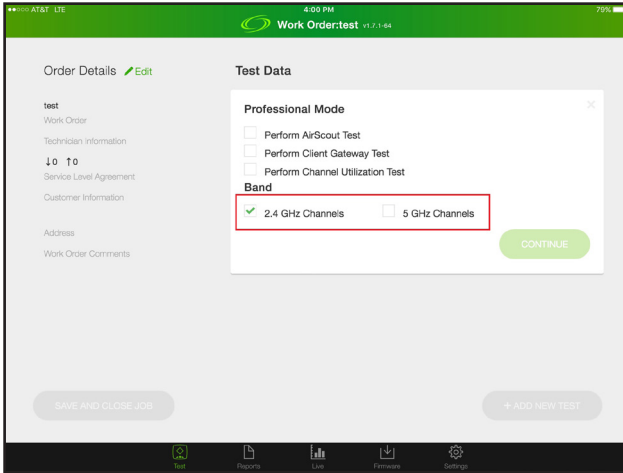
●●○○○ AT&T LTE
4:00 PM
Work Order:test v1.7.1-64
70%

Order Details Edit

test
Work Order
Technician Information
↓0 ↑0
Service Level Agreement
Customer Information

Address
Work Order Comments

Test Data

Professional Mode
×
Perform AirScout Test
Perform Client Gateway Test
Perform Channel Utilization Test
Band
✓ 2.4 GHz Channels
5 GHz Channels

CONTINUE

SAVE AND CLOSE JOB

+ ADD NEW TEST

Test
Reports
Live
Firmware
Settings